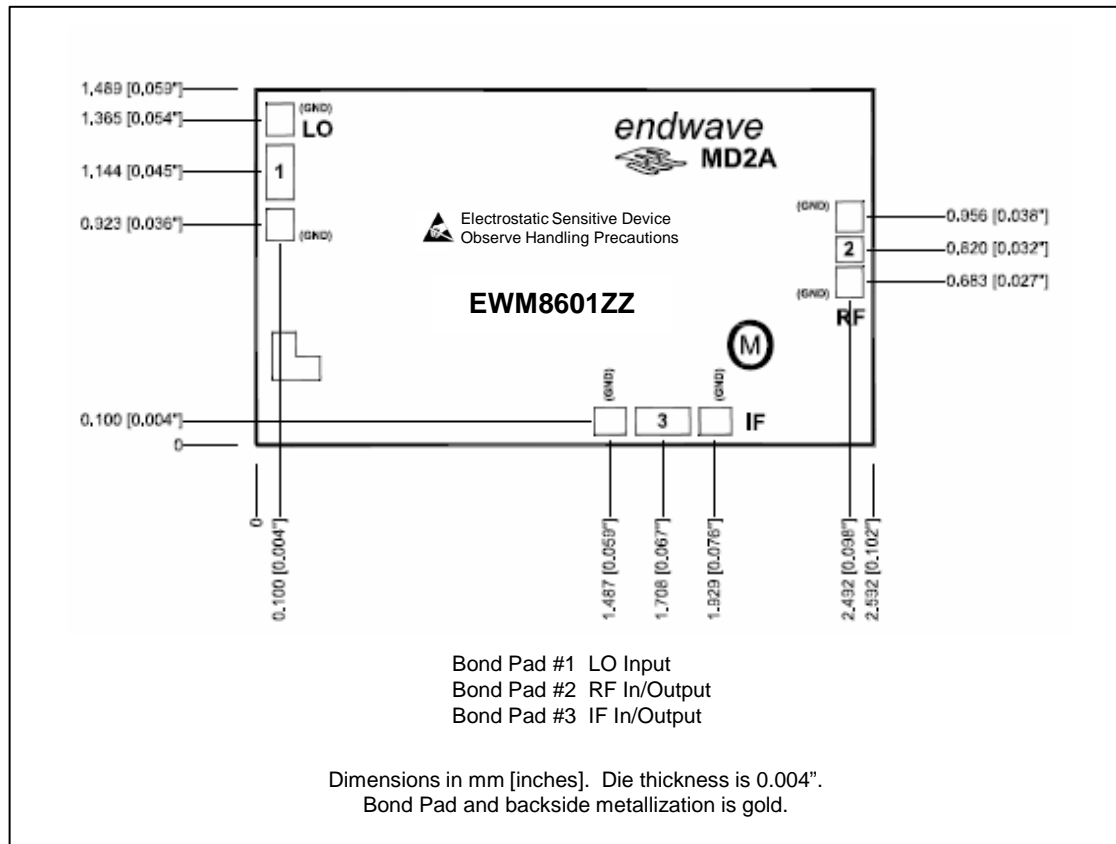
1,489 [0,059"]
1,365 [0,054"]
1,144 [0,045"]
0.323 [0.036"]
(GND)
LO
1
(GND)
endwave
MD2A
Electrostatic Sensitive Device
Observe Handling Precautions
(GND)
0.956 [0.038"]
2
0.820 [0.032"]
(GND)
0.683 [0.027"]
RF
EWM8601ZZ
M
(GND)
(GND)
0.100 [0.004"]
3
IF
0
0
0.100 [0.004"]
1.487 [0.059"]
1.708 [0.067"]
1.929 [0.076"]
2.492 [0.098"]
2.592 [0.102"]

Bond Pad #1 LO Input
Bond Pad #2 RF In/Output
Bond Pad #3 IF In/Output

Dimensions in mm [inches]. Die thickness is 0.004".
Bond Pad and backside metallization is gold.